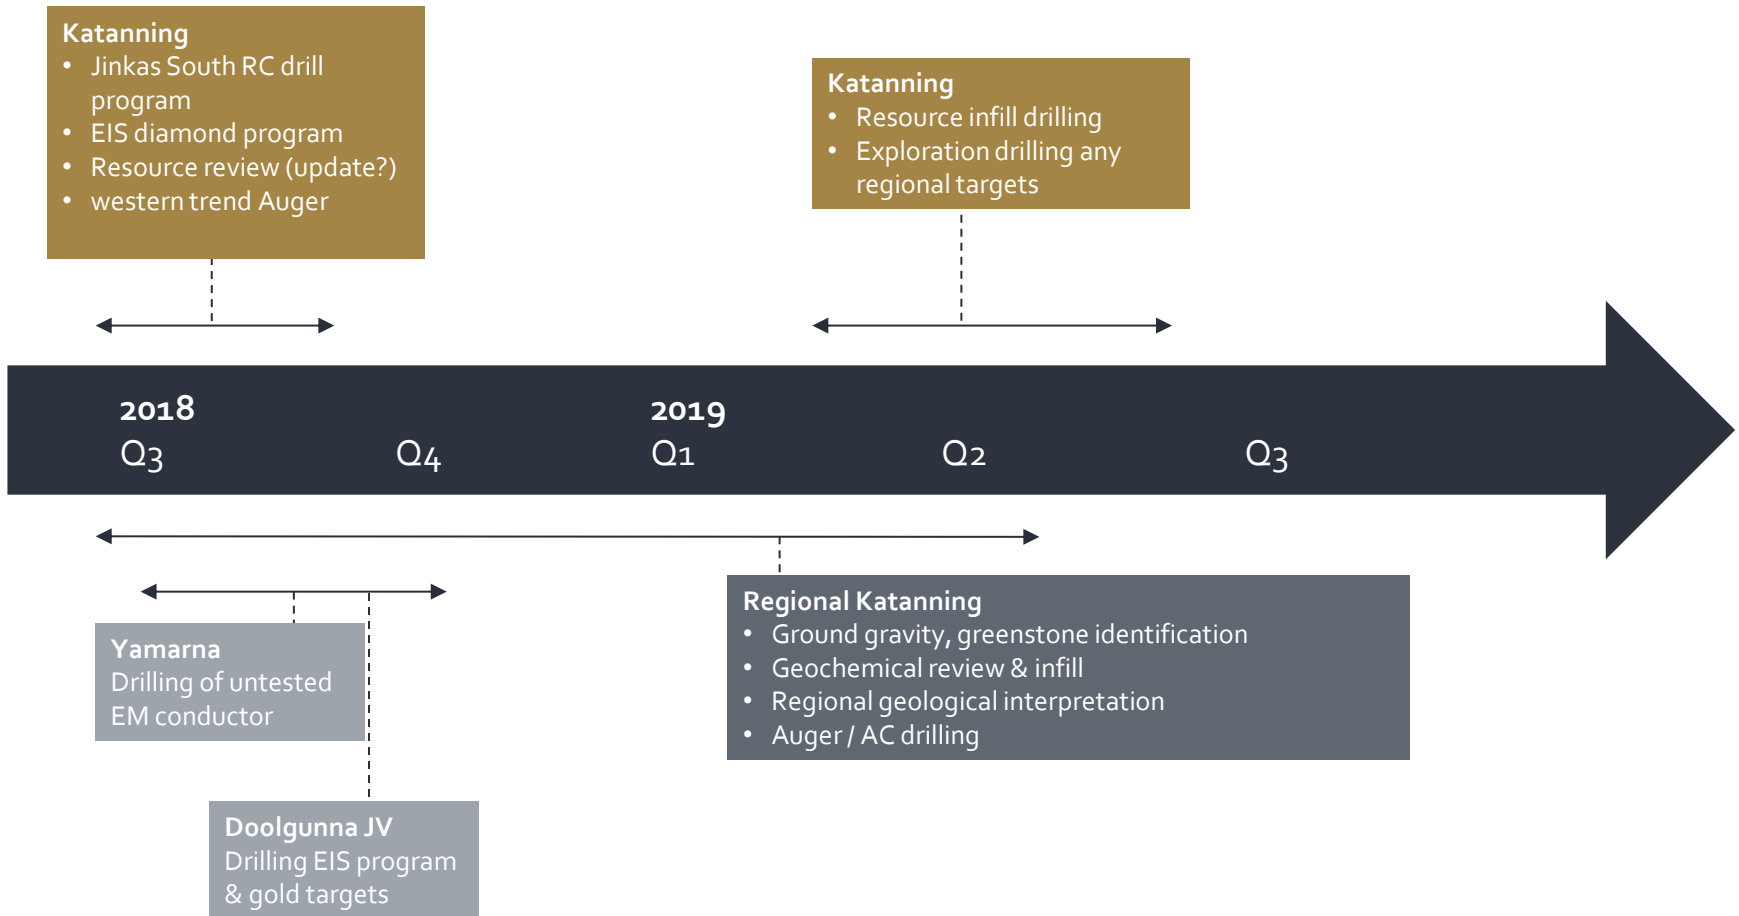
Katanning
- Jinkas South RC drill program
- EIS diamond program
- Resource review (update?)
- western trend Auger

Katanning
- Resource infill drilling
- Exploration drilling any regional targets

2018
Q3

Q4

2019
Q1

Q2

Q3

Regional Katanning
- Ground gravity, greenstone identification
- Geochemical review & infill
- Regional geological interpretation
- Auger / AC drilling

Yamarna
Drilling of untested EM conductor

Doolgunna JV
Drilling EIS program & gold targets